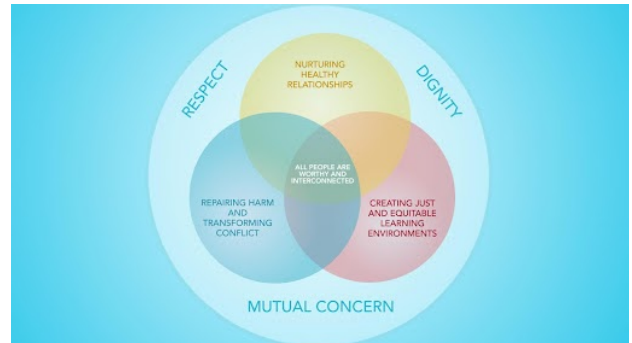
RESPECT

DIGNITY

NURTURING HEALTHY RELATIONSHIPS

ALL PEOPLE ARE WORTHY AND INTERCONNECTED

REPAIRING HARM AND TRANSFORMING CONFLICT

CREATING JUST AND EQUITABLE LEARNING ENVIRONMENTS

MUTUAL CONCERN